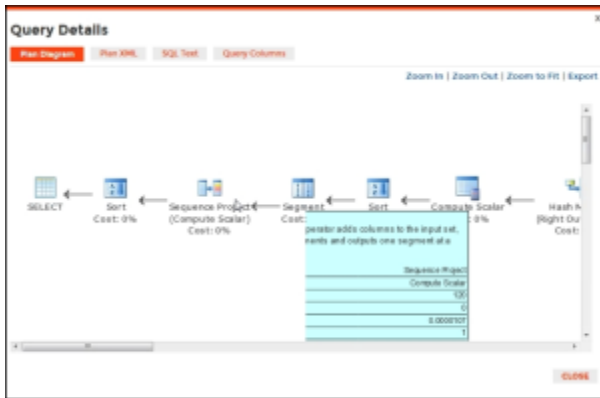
Query Details

Plan Diagram Plan XML SQL Text Query Columns

Zoom In | Zoom Out | Zoom to Fit | Export

SELECT

Sort
Cost: 0%

Sequence Project
(Compute Scalar)
Cost: 0%

Segment
Cost:

Sort

Compute Scalar
: 0%

Hash M
[Right Ou
Cost

perator adds columns to the input set.
nents and outputs one segment at a

| |
|---|
| Sequence Project |
| Compute Scalar |
| 120 |
| 0 |
| 0.0000107 |
| 1 |

CLOSE